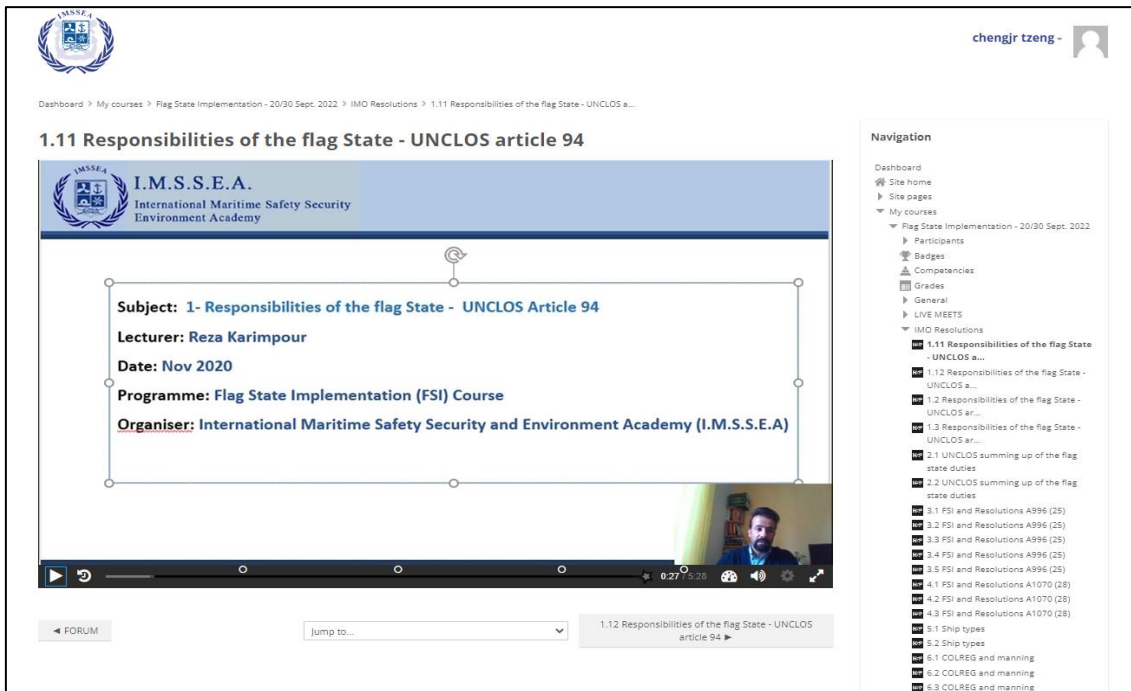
IMSSEA

chengjr tzeng -

Dashboard > My courses > Flag State Implementation - 20/30 Sept. 2022 > IMO Resolutions > 1.11 Responsibilities of the flag State - UNCLOS a...

1.11 Responsibilities of the flag State - UNCLOS article 94

IMSSEA
I.M.S.S.E.A.
International Maritime Safety Security Environment Academy

Subject: 1- Responsibilities of the flag State - UNCLOS Article 94

Lecturer: Reza Karimpour

Date: Nov 2020

Programme: Flag State Implementation (FSI) Course

Organiser: International Maritime Safety Security and Environment Academy (I.M.S.S.E.A)

0:27 / 5:28

◄ FORUM

Jump to...

1.12 Responsibilities of the flag State - UNCLOS article 94 ►

Navigation

Dashboard
Site home
Site pages
My courses
Flag State Implementation - 20/30 Sept. 2022
Participants
Badges
Competencies
Grades
General
LIVE MEETS
IMO Resolutions
1.11 Responsibilities of the flag State - UNCLOS a...
1.12 Responsibilities of the flag State - UNCLOS a...
1.2 Responsibilities of the flag State - UNCLOS ar...
1.3 Responsibilities of the flag State - UNCLOS ar...
2.1 UNCLOS summing up of the flag state duties
2.2 UNCLOS summing up of the flag state duties
3.1 FSI and Resolutions A996 (25)
3.2 FSI and Resolutions A996 (25)
3.3 FSI and Resolutions A996 (25)
3.4 FSI and Resolutions A996 (25)
3.5 FSI and Resolutions A996 (25)
4.1 FSI and Resolutions A1070 (28)
4.2 FSI and Resolutions A1070 (28)
4.3 FSI and Resolutions A1070 (28)
5.1 Ship types
5.2 Ship types
6.1 COLREG and manning
6.2 COLREG and manning
6.3 COLREG and manning